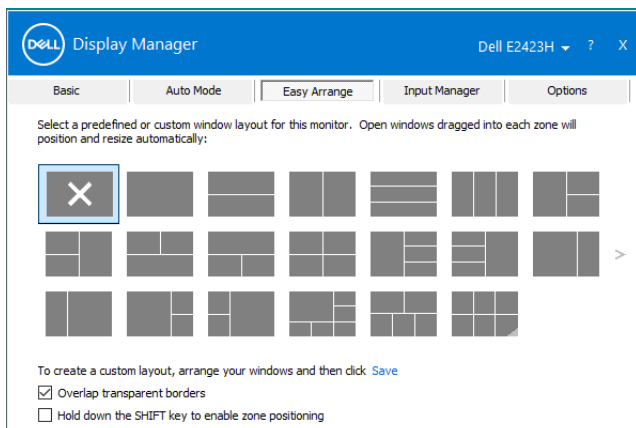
DELL Display Manager

Dell E2423H ? X

Basic | Auto Mode | Easy Arrange | Input Manager | Options

Select a predefined or custom window layout for this monitor. Open windows dragged into each zone will position and resize automatically:

>

To create a custom layout, arrange your windows and then click Save

☑ Overlap transparent borders

☐ Hold down the SHIFT key to enable zone positioning